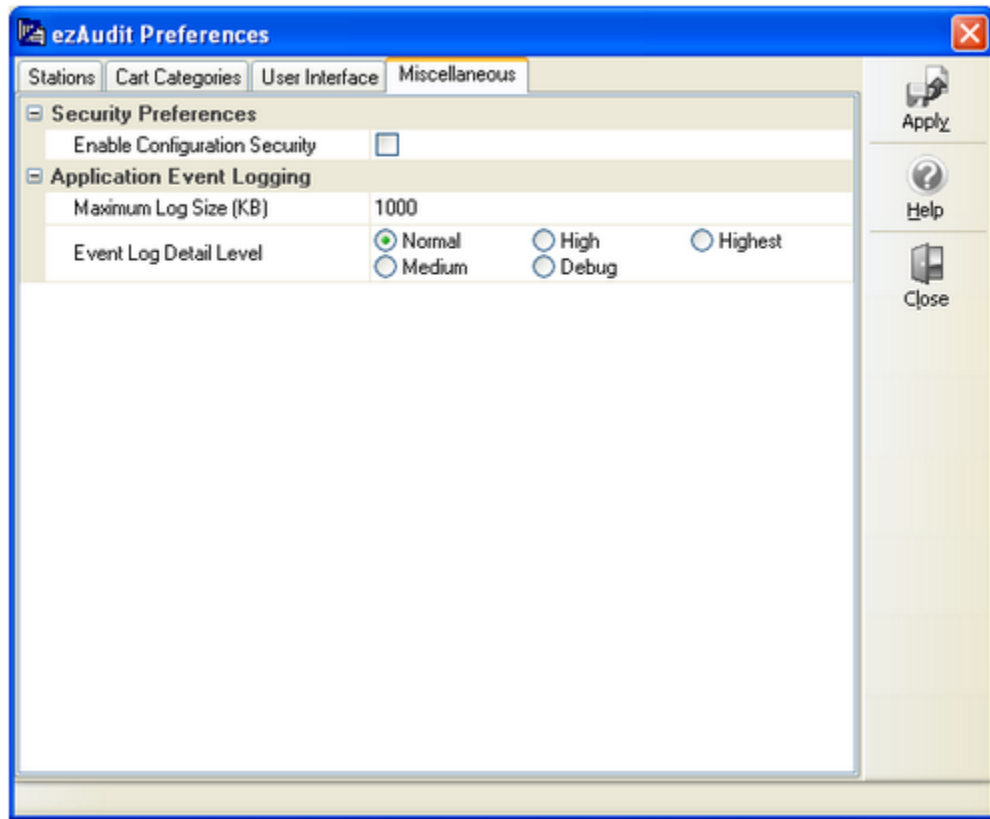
ezAudit Preferences

Stations | Cart Categories | User Interface | Miscellaneous

Apply

Help

Close

Security Preferences

Enable Configuration Security

Application Event Logging

Maximum Log Size (KB) 1000

Event Log Detail Level

Normal High Highest

Medium Debug